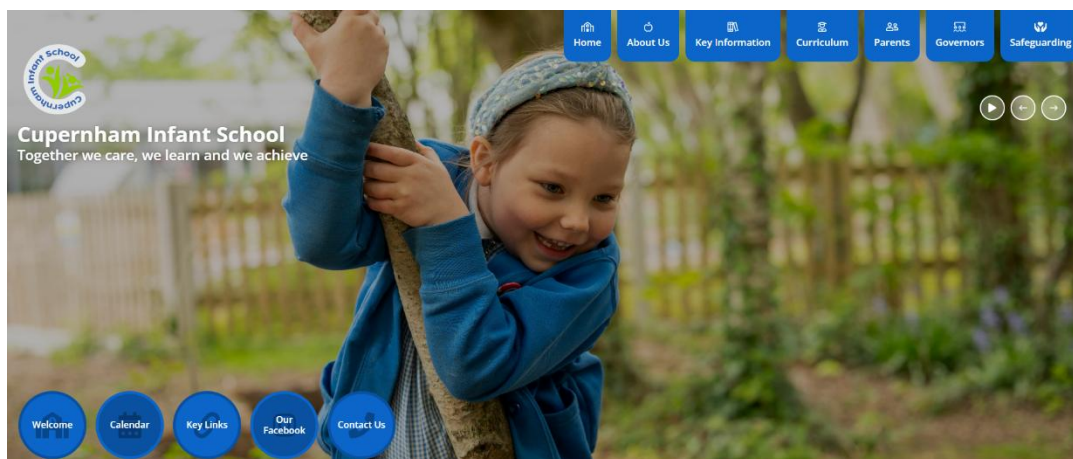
Home | About Us | Key Information | Curriculum | Parents | Governors | Safeguarding

Cupernham Infant School

Cupernham Infant School
Together we care, we learn and we achieve

Welcome | Calendar | Key Links | Our Facebook | Contact Us